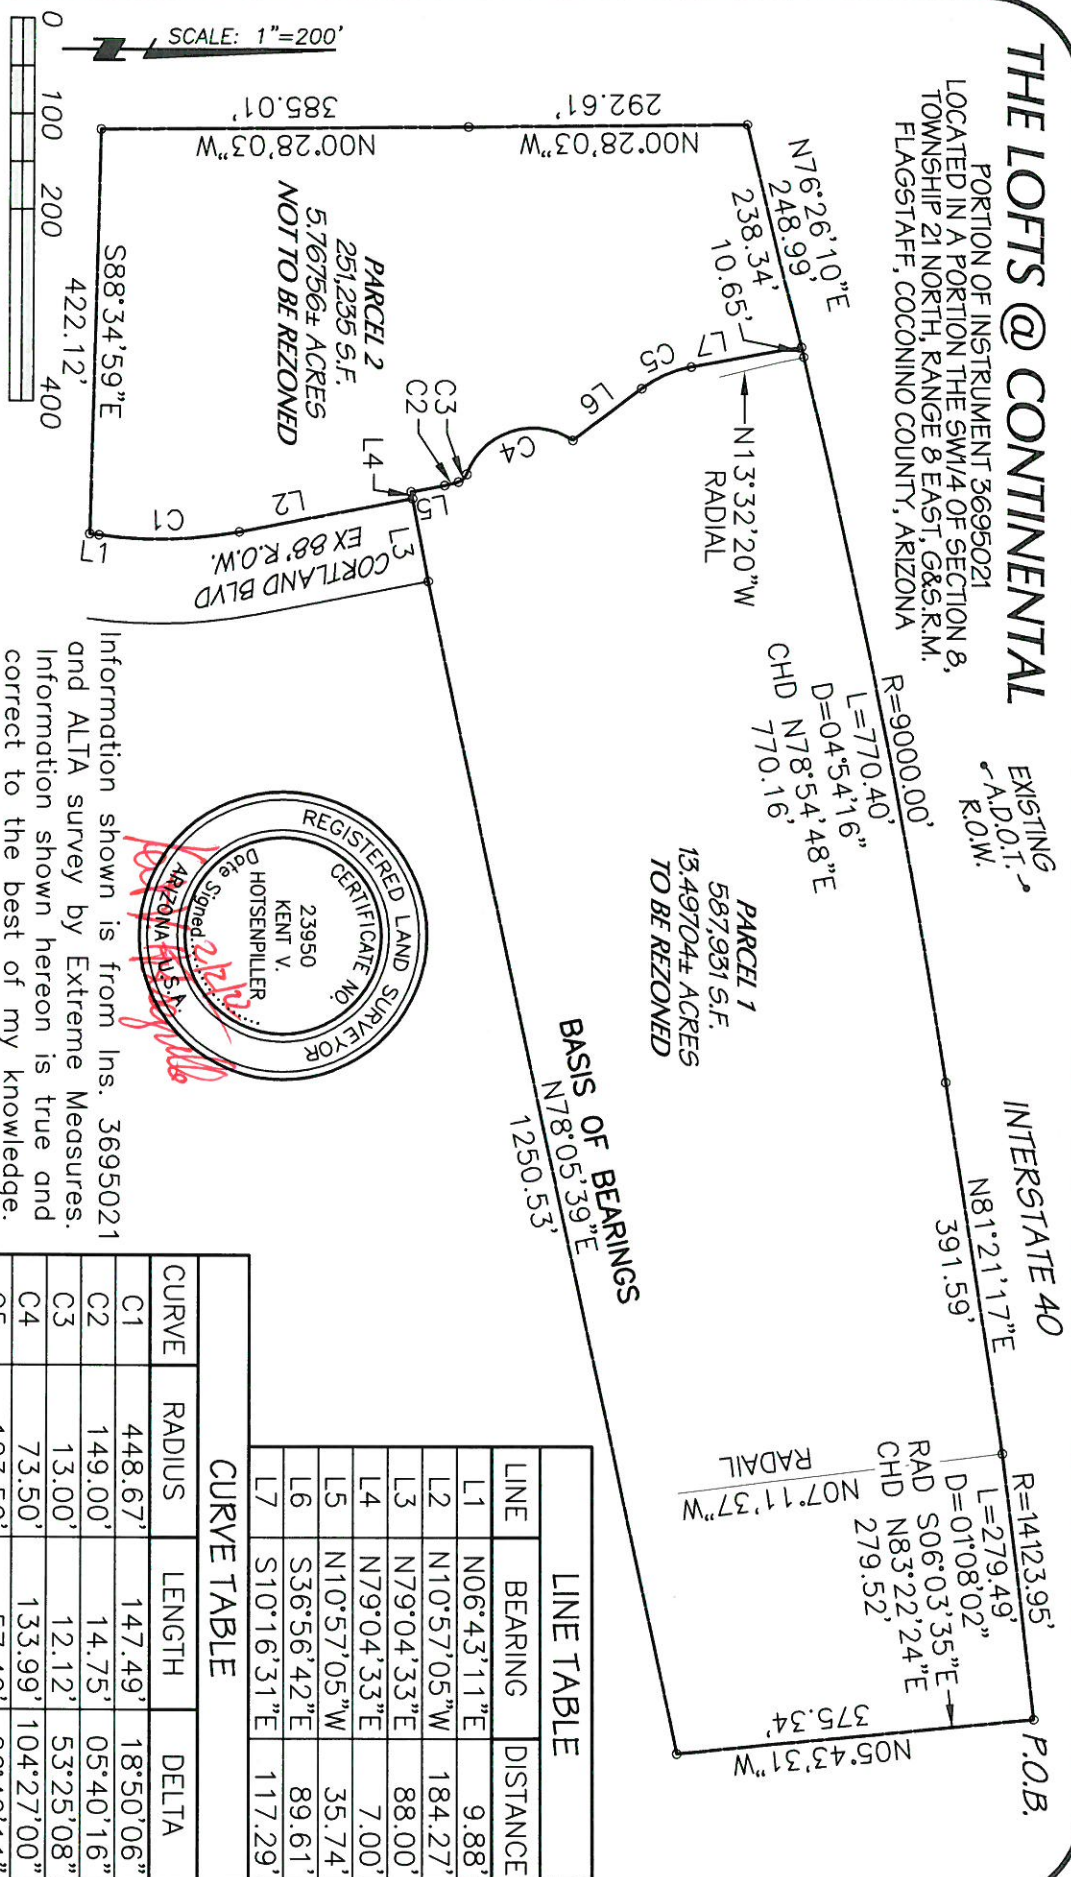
THE LOFTS @ CONTINENTAL
PORTION OF INSTRUMENT 3695021
LOCATED IN A PORTION THE SW1/4 OF SECTION 8,
TOWNSHIP 21 NORTH, RANGE 8 EAST, G&S.R.M.
FLAGSTAFF, COCONINO COUNTY, ARIZONA

SCALE: 1"=200'
0 100 200 400

385.01'
N00°28'03"W
292.61'
N00°28'03"W

N76°26'10"E
248.99'
238.34'
10.65'

PARCEL 2
251,235 S.F.
5.76756± ACRES
NOT TO BE REZONED

S88°34'59"E
422.12'

C5 L7 L6 C4 C3 C2 L4 L5 L2 C1 L1 L3

N13°32'20"W
RADIAL

CORTLAND BLVD
EX 88' R.O.W.

R=9000.00'
L=770.40'
D=04°54'16"
CHD N78°54'48"E
770.16'

EXISTING
A.D.O.T.
R.O.W.

PARCEL 1
587,931 S.F.
13.49704± ACRES
TO BE REZONED

INTERSTATE 40
N81°21'17"E
391.59'

BASIS OF BEARINGS
N78°05'39"E
1250.53'

R=14123.95'
L=279.49'
D=01°08'02"
RAD S06°03'35"E
CHD N83°22'24"E
279.52'
N07°11'37"W
RADIAL

P.O.B.
375.34'
N05°43'31"W

REGISTERED LAND SURVEYOR
CERTIFICATE NO.
23950
KENT V.
HOTSENPILLER
Date Signed 2/2/22
ARIZONA, U.S.A.

Information shown is from Ins. 3695021 and ALTA survey by Extreme Measures. Information shown hereon is true and correct to the best of my knowledge.

LINE TABLE
| LINE | BEARING | DISTANCE |
|---|---|---|
| L1 | N06°43'11"E | 9.88' |
| L2 | N10°57'05"W | 184.27' |
| L3 | N79°04'33"E | 88.00' |
| L4 | N79°04'33"E | 7.00' |
| L5 | N10°57'05"W | 35.74' |
| L6 | S36°56'42"E | 89.61' |
| L7 | S10°16'31"E | 117.29' |

CURVE TABLE
| CURVE | RADIUS | LENGTH | DELTA |
|---|---|---|---|
| C1 | 448.67' | 147.49' | 18°50'06" |
| C2 | 149.00' | 14.75' | 05°40'16" |
| C3 | 13.00' | 12.12' | 53°25'08" |
| C4 | 73.50' | 133.99' | 104°27'00" |
| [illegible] | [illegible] | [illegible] | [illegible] |